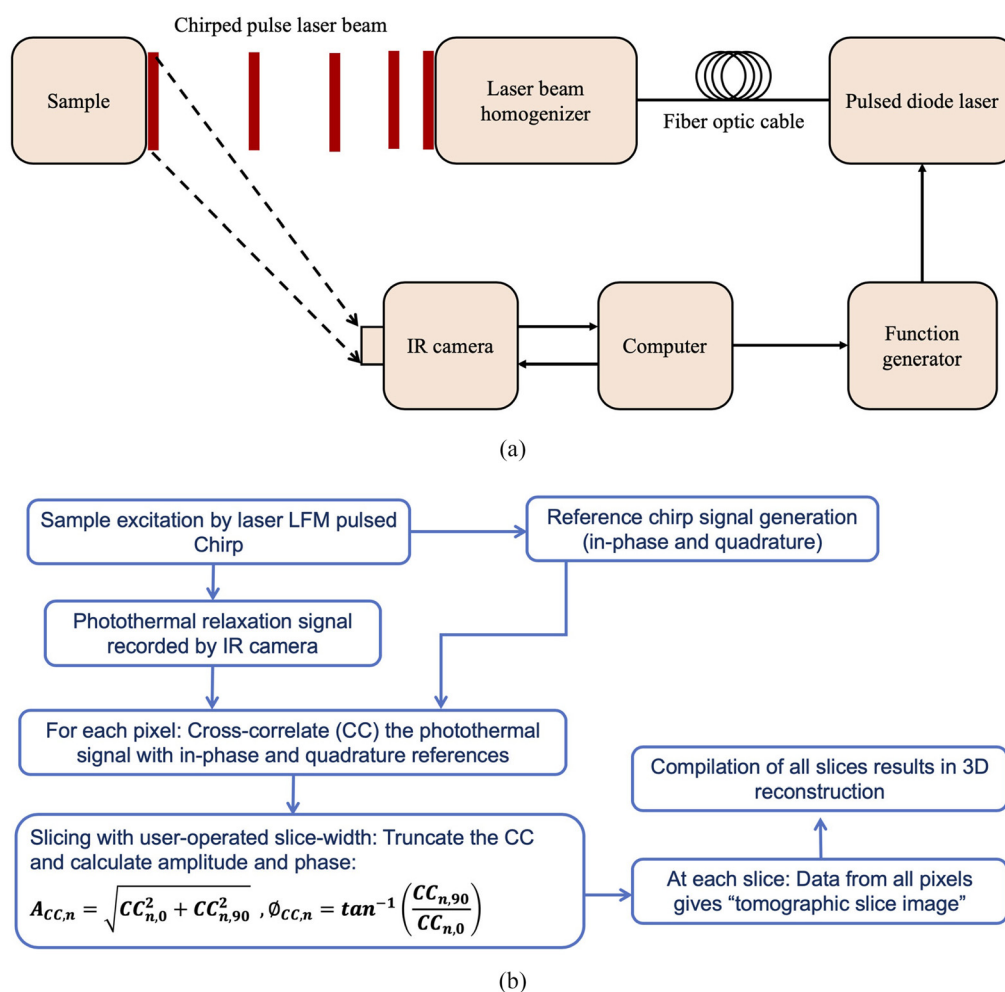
Chirped pulse laser beam

Sample

Laser beam homogenizer

Fiber optic cable

Pulsed diode laser

IR camera

Computer

Function generator

(a)

Sample excitation by laser LFM pulsed Chirp

Reference chirp signal generation (in-phase and quadrature)

Photothermal relaxation signal recorded by IR camera

For each pixel: Cross-correlate (CC) the photothermal signal with in-phase and quadrature references

Compilation of all slices results in 3D reconstruction

Slicing with user-operated slice-width: Truncate the CC and calculate amplitude and phase:

$A_{CC,n} = \sqrt{CC_{n,0}^2 + CC_{n,90}^2}$ , $\emptyset_{CC,n} = tan^{-1}\left(\frac{CC_{n,90}}{CC_{n,0}}\right)$

At each slice: Data from all pixels gives “tomographic slice image”

(b)